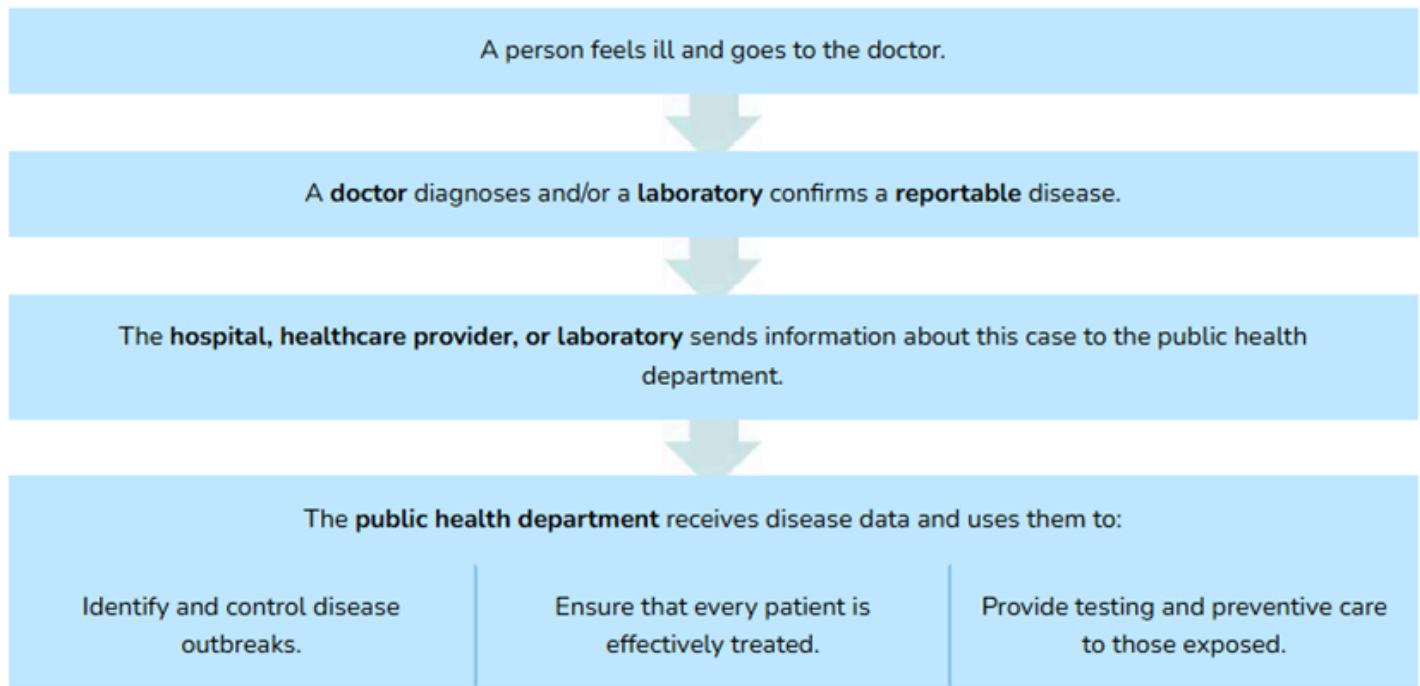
A person feels ill and goes to the doctor.

A doctor diagnoses and/or a laboratory confirms a reportable disease.

The hospital, healthcare provider, or laboratory sends information about this case to the public health department.

The public health department receives disease data and uses them to:

Identify and control disease outbreaks.

Ensure that every patient is effectively treated.

Provide testing and preventive care to those exposed.